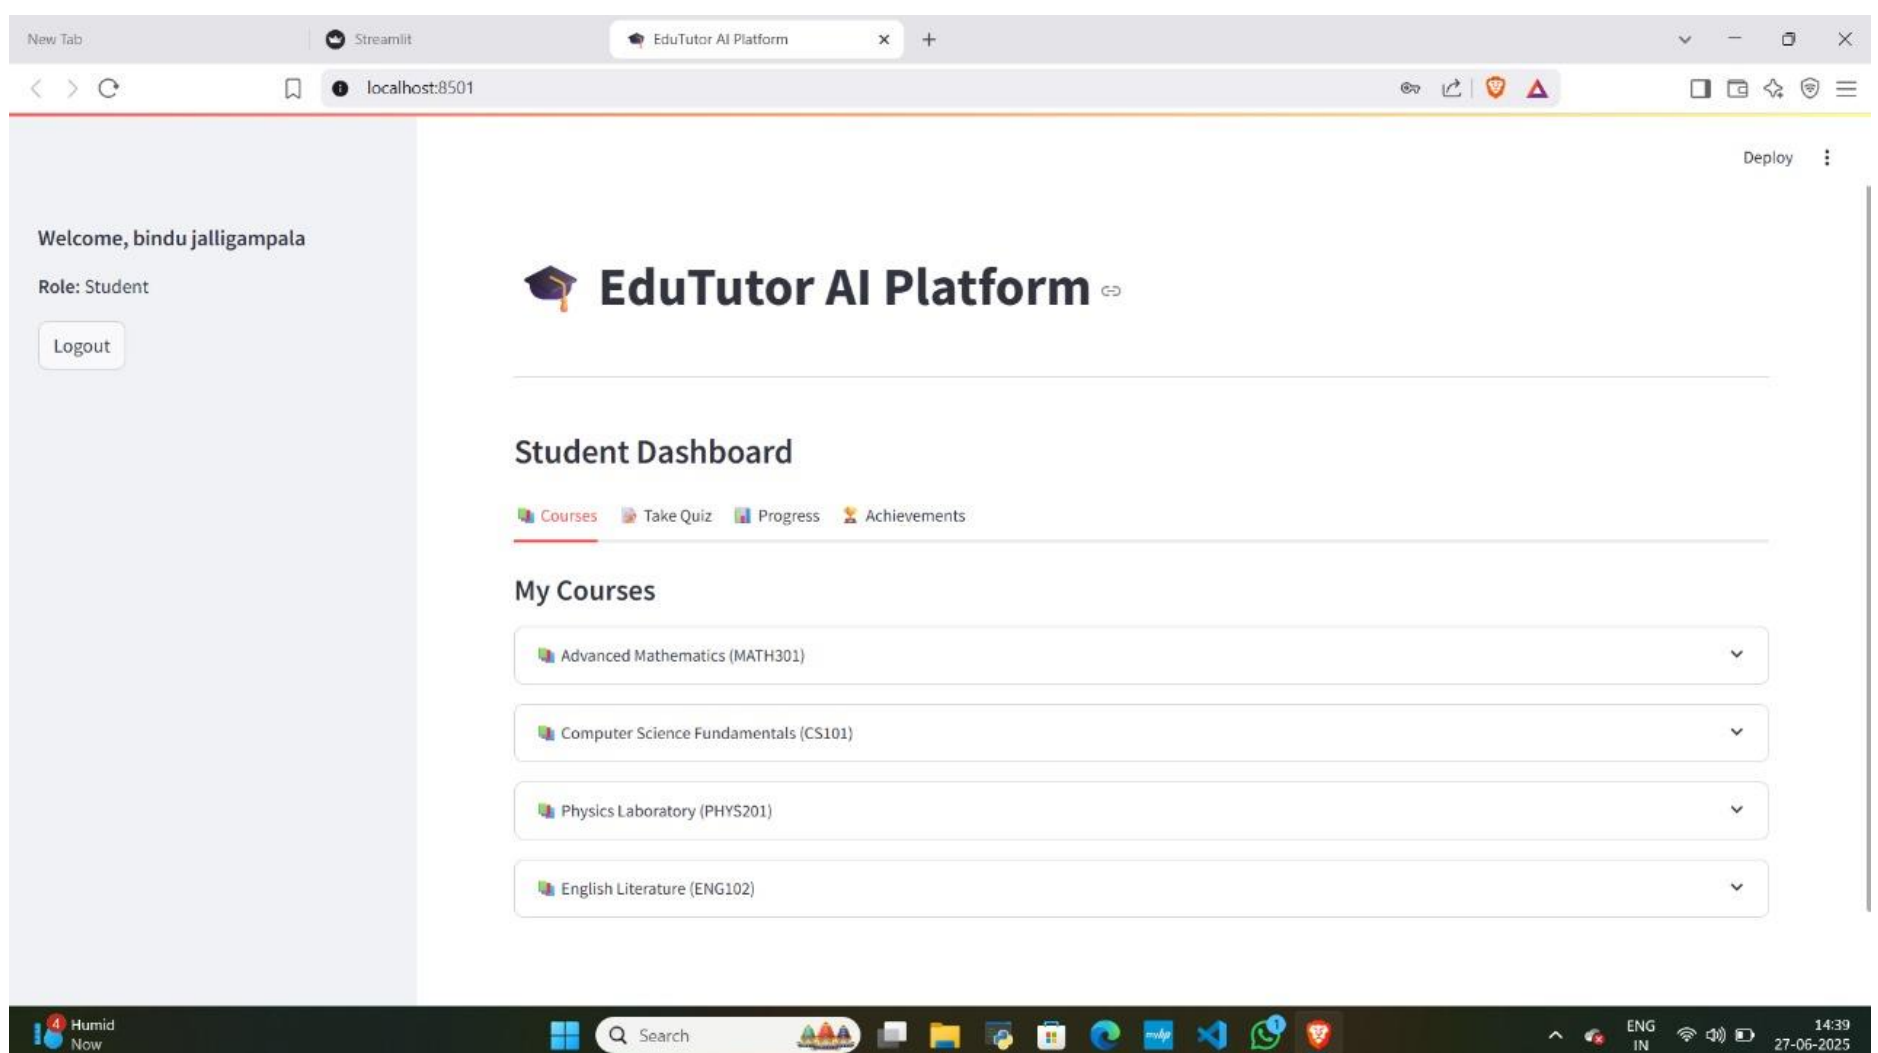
New Tab

Streamlit

EduTutor AI Platform

localhost:8501

Deploy

Welcome, bindu jalligampala

Role: Student

Logout

EduTutor AI Platform

Student Dashboard

Courses Take Quiz Progress Achievements

My Courses

Advanced Mathematics (MATH301)

Computer Science Fundamentals (CS101)

Physics Laboratory (PHYS201)

English Literature (ENG102)

4 Humid
Now

Search

ENG
IN

14:39
27-06-2025